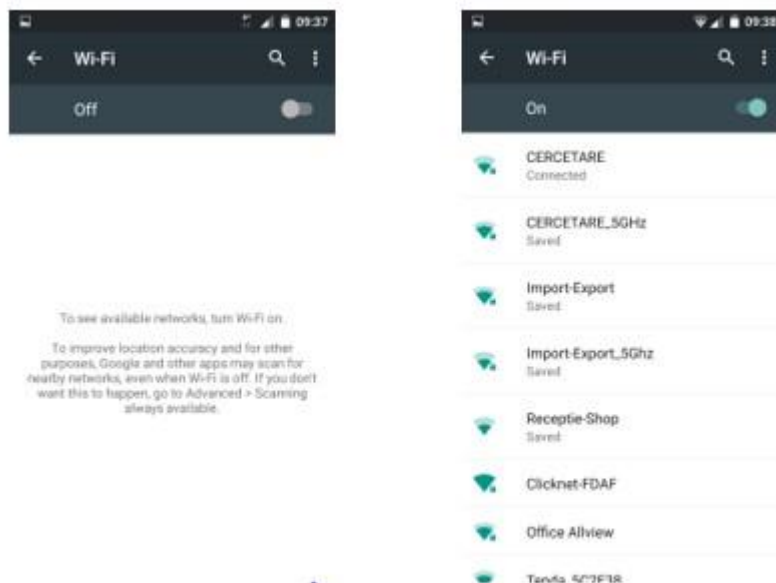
09:37

Wi-Fi

Off

To see available networks, turn Wi-Fi on.

To improve location accuracy and for other purposes, Google and other apps may scan for nearby networks, even when Wi-Fi is off. If you don't want this to happen, go to Advanced > Scanning always available.

09:38

Wi-Fi

On

CERCETARE
Connected

CERCETARE_5GHz
Saved

Import-Export
Saved

Import-Export_5Ghz
Saved

Receptie-Shop
Saved

Clicknet-FDAF

Office Allview

Tenda_5C2E38